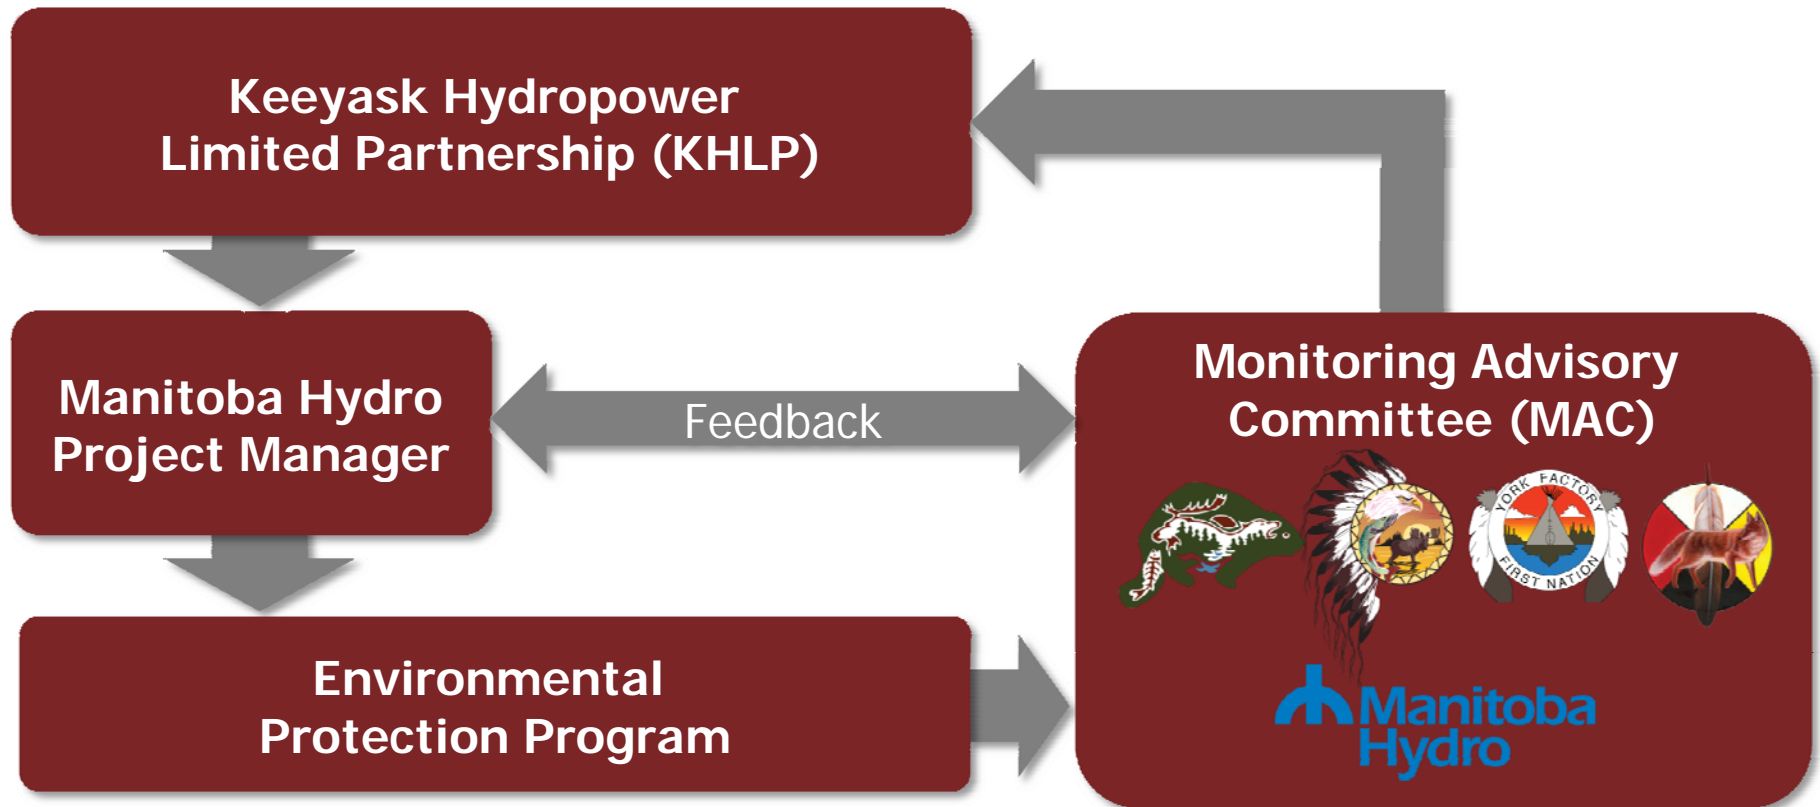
Keeyask Hydropower Limited Partnership (KHLP)

Manitoba Hydro Project Manager

Feedback

Monitoring Advisory Committee (MAC)

YORK FACTORY FIRST NATION

Manitoba Hydro

Environmental Protection Program